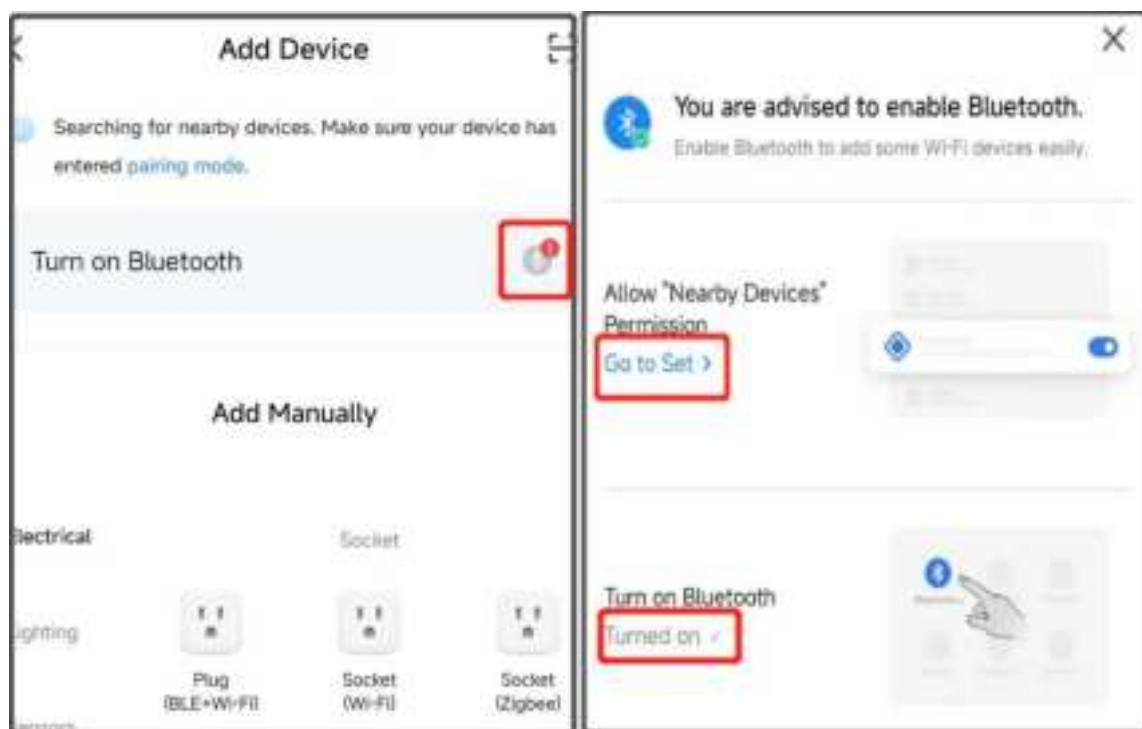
Add Device

Searching for nearby devices. Make sure your device has entered pairing mode.

Turn on Bluetooth

Add Manually

lectrical

Socket

ighting

Plug (BLE+Wi-Fi)

Socket (Wi-Fi)

Socket (Zigbee)

You are advised to enable Bluetooth.

Enable Bluetooth to add some Wi-Fi devices easily.

Allow "Nearby Devices" Permission

Go to Set >

Turn on Bluetooth

Turned on ✓